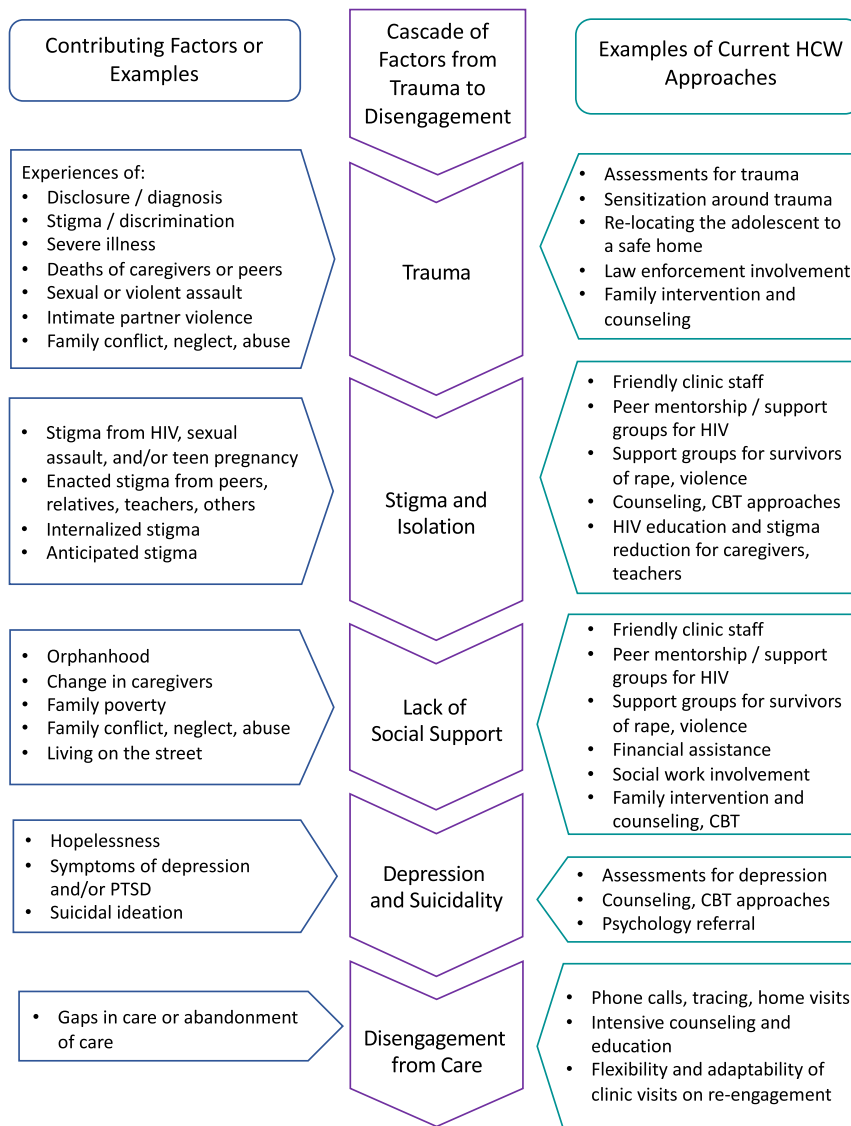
Contributing Factors or Examples

Cascade of Factors from Trauma to Disengagement

Examples of Current HCW Approaches

Experiences of:
- Disclosure / diagnosis
- Stigma / discrimination
- Severe illness
- Deaths of caregivers or peers
- Sexual or violent assault
- Intimate partner violence
- Family conflict, neglect, abuse

Trauma

- Assessments for trauma
- Sensitization around trauma
- Re-locating the adolescent to a safe home
- Law enforcement involvement
- Family intervention and counseling

- Stigma from HIV, sexual assault, and/or teen pregnancy
- Enacted stigma from peers, relatives, teachers, others
- Internalized stigma
- Anticipated stigma

Stigma and Isolation

- Friendly clinic staff
- Peer mentorship / support groups for HIV
- Support groups for survivors of rape, violence
- Counseling, CBT approaches
- HIV education and stigma reduction for caregivers, teachers

- Orphanhood
- Change in caregivers
- Family poverty
- Family conflict, neglect, abuse
- Living on the street

Lack of Social Support

- Friendly clinic staff
- Peer mentorship / support groups for HIV
- Support groups for survivors of rape, violence
- Financial assistance
- Social work involvement
- Family intervention and counseling, CBT

- Hopelessness
- Symptoms of depression and/or PTSD
- Suicidal ideation

Depression and Suicidality

- Assessments for depression
- Counseling, CBT approaches
- Psychology referral

- Gaps in care or abandonment of care

Disengagement from Care

- Phone calls, tracing, home visits
- Intensive counseling and education
- Flexibility and adaptability of clinic visits on re-engagement